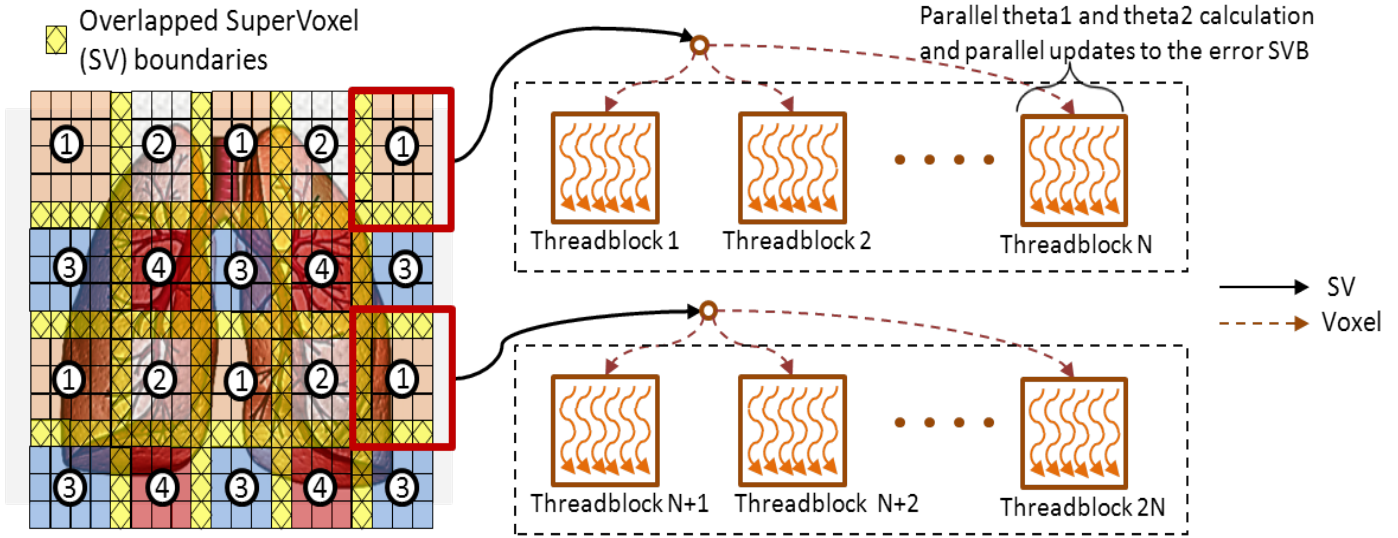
Overlapped SuperVoxel (SV) boundaries

1 2 1 2 1
3 4 3 4 3
1 2 1 2 1
3 4 3 4 3

Parallel theta1 and theta2 calculation and parallel updates to the error SVB

Threadblock 1
Threadblock 2
Threadblock N

SV
Voxel

Threadblock N+1
Threadblock N+2
Threadblock 2N